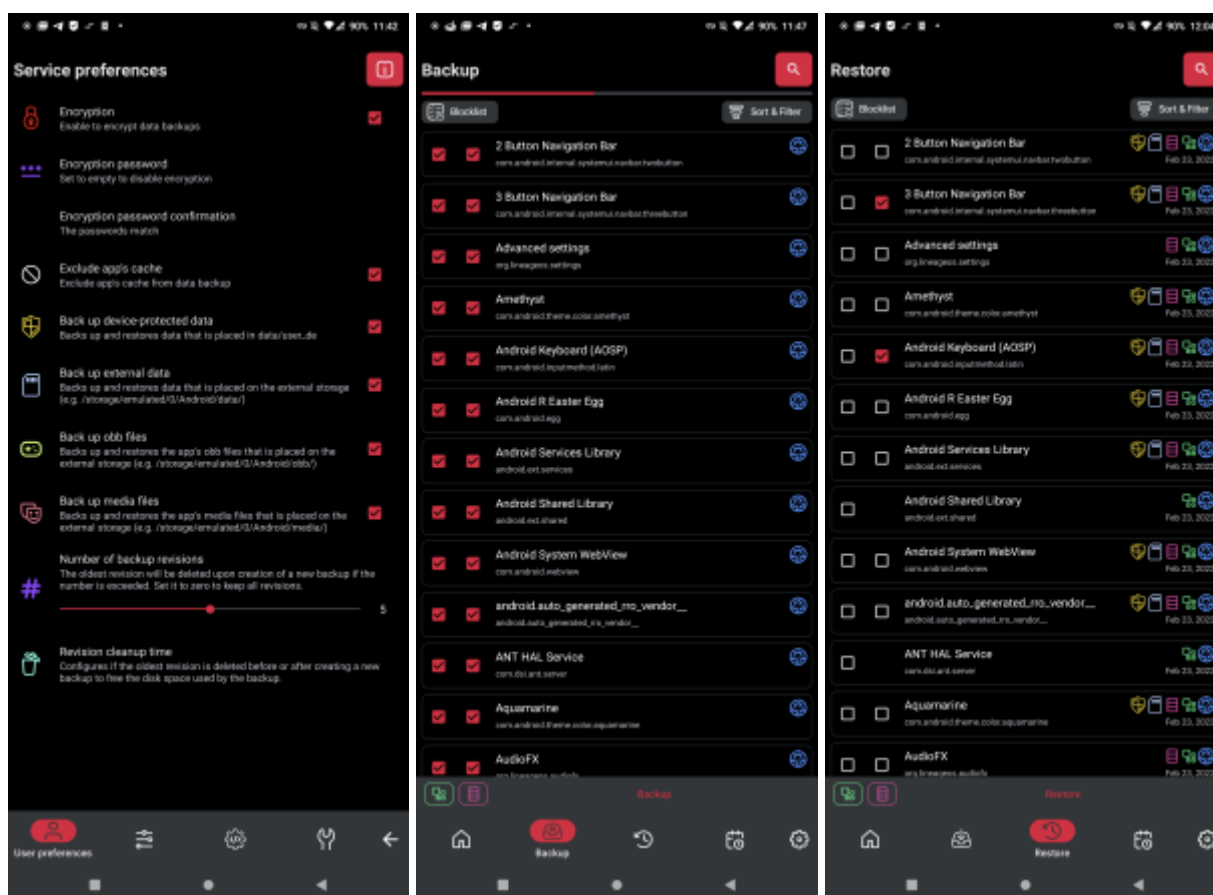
90% 11:42

Service preferences

Encryption
Enable to encrypt data backups

Encryption password
Set to empty to disable encryption

Encryption password confirmation
The passwords match

Exclude apps cache
Exclude apps cache from data backup

Back up device-protected data
Backs up and restores data that is placed in data/user_de

Back up external data
Backs up and restores data that is placed on the external storage (e.g. /storage/emulated/0/Android/data/)

Back up obb files
Backs up and restores the app's obb files that is placed on the external storage (e.g. /storage/emulated/0/Android/obb/)

Back up media files
Backs up and restores the app's media files that is placed on the external storage (e.g. /storage/emulated/0/Android/media/)

Number of backup revisions
The oldest revision will be deleted upon creation of a new backup if the number is exceeded. Set it to zero to keep all revisions.
5

Revision cleanup time
Configures if the oldest revision is deleted before or after creating a new backup to free the disk space used by the backup.

User preferences

90% 11:47

Backup

Blocklist
Sort & Filter

2 Button Navigation Bar
com.android.internal.systemui.navbar.twobutton

3 Button Navigation Bar
com.android.internal.systemui.navbar.threebutton

Advanced settings
org.lineageos.settings

Amethyst
com.android.theme.color.amethyst

Android Keyboard (AOSP)
com.android.inputmethod.latin

Android R Easter Egg
com.android.egg

Android Services Library
android.ext.services

Android Shared Library
android.ext.shared

Android System WebView
com.android.webview

android.auto_generated_rro_vendor__
android.auto_generated_rro_vendor__

ANT HAL Service
com.dsi.ant.server

Aquamarine
com.android.theme.color.aquamarine

AudioFX
org.lineageos.audiofx

Backup

Backup

90% 12:0

Restore

Blocklist
Sort & Filter

2 Button Navigation Bar
com.android.internal.systemui.navbar.twobutton
Feb 23, 202

3 Button Navigation Bar
com.android.internal.systemui.navbar.threebutton
Feb 23, 202

Advanced settings
org.lineageos.settings
Feb 23, 202

Amethyst
com.android.theme.color.amethyst
Feb 23, 202

Android Keyboard (AOSP)
com.android.inputmethod.latin
Feb 23, 202

Android R Easter Egg
com.android.egg
Feb 23, 202

Android Services Library
android.ext.services
Feb 23, 202

Android Shared Library
android.ext.shared
Feb 23, 202

Android System WebView
com.android.webview
Feb 23, 202

android.auto_generated_rro_vendor__
android.auto_generated_rro_vendor__
Feb 23, 202

ANT HAL Service
com.dsi.ant.server
Feb 23, 202

Aquamarine
com.android.theme.color.aquamarine
Feb 23, 202

AudioFX
org.lineageos.audiofx
Feb 23, 202

Restore

Restore